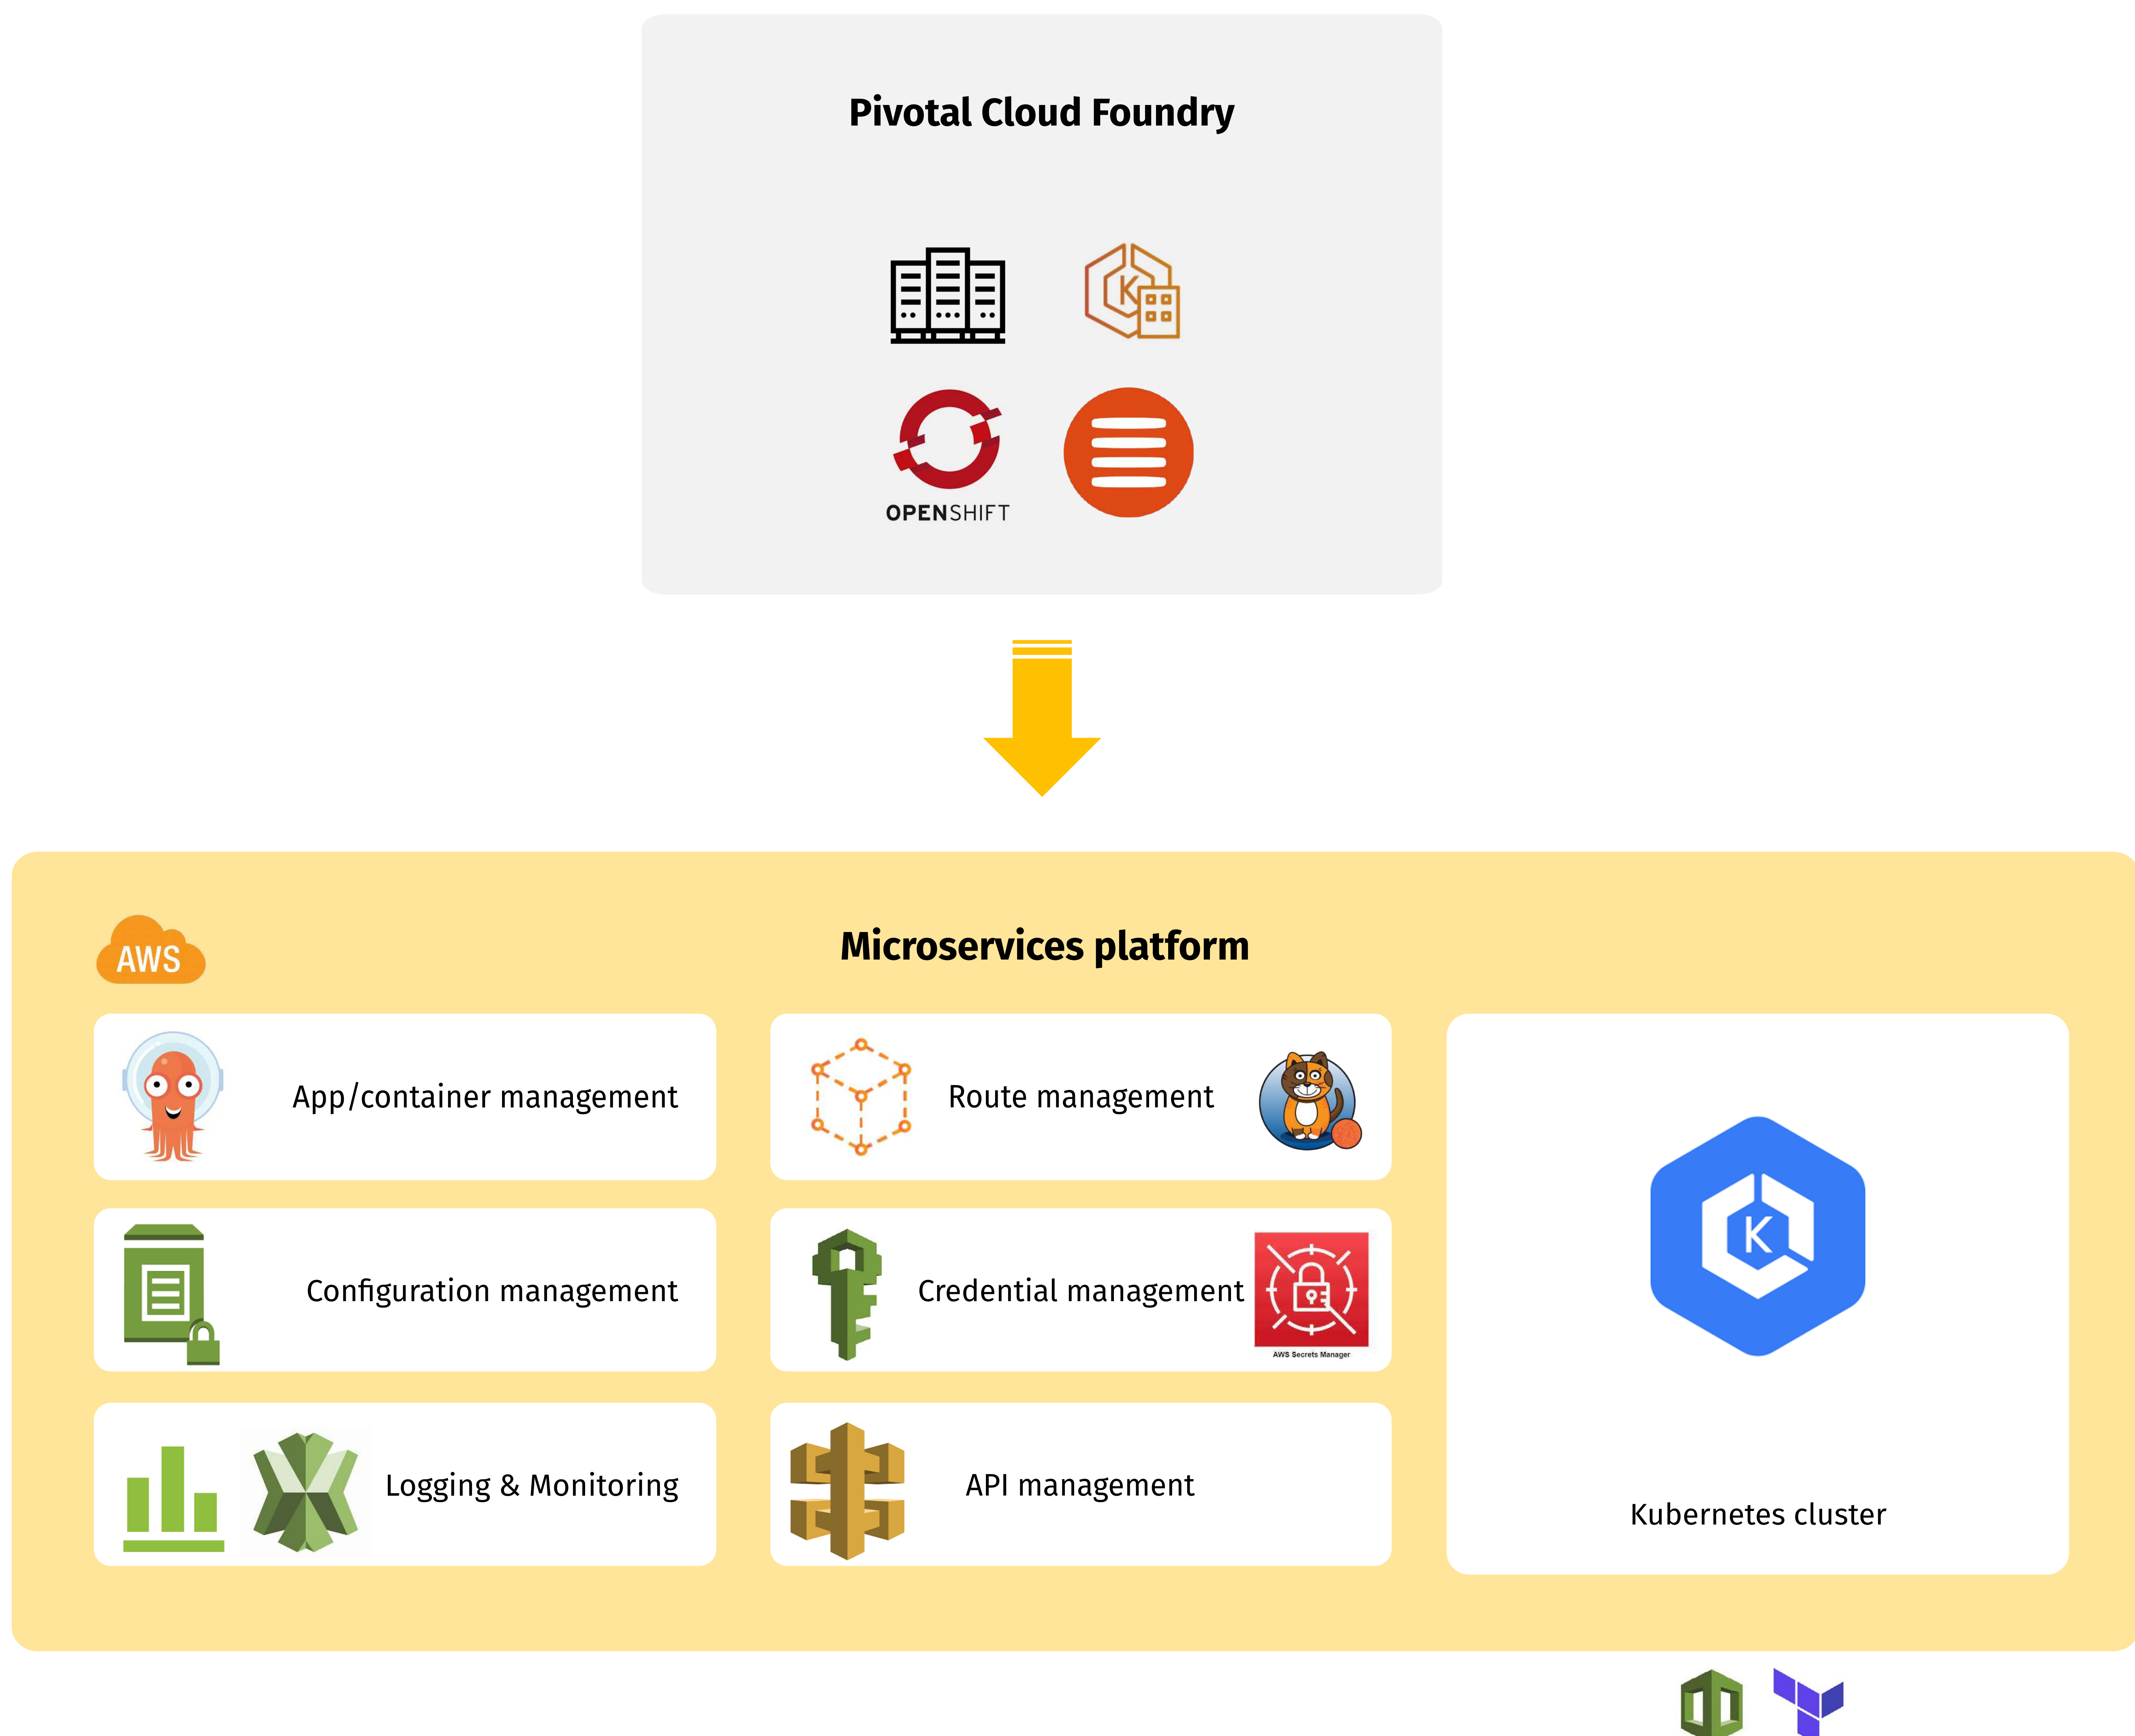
Pivotal Cloud Foundry

K

OPENSHIFT

AWS

Microservices platform

App/container management

Route management

Configuration management

Credential management

AWS Secrets Manager

Logging & Monitoring

API management

K

Kubernetes cluster